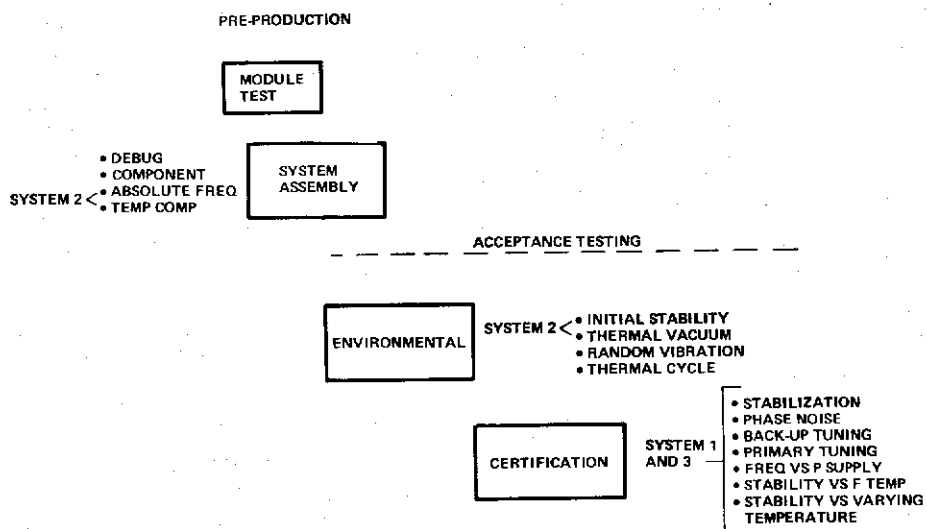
PRE-PRODUCTION

MODULE TEST

SYSTEM 2
• DEBUG
• COMPONENT
• ABSOLUTE FREQ
• TEMP COMP

SYSTEM ASSEMBLY

ACCEPTANCE TESTING

ENVIRONMENTAL

SYSTEM 2
• INITIAL STABILITY
• THERMAL VACUUM
• RANDOM VIBRATION
• THERMAL CYCLE

CERTIFICATION

SYSTEM 1 AND 3
• STABILIZATION
• PHASE NOISE
• BACK-UP TUNING
• PRIMARY TUNING
• FREQ VS P SUPPLY
• STABILITY VS F TEMP
• STABILITY VS VARYING TEMPERATURE